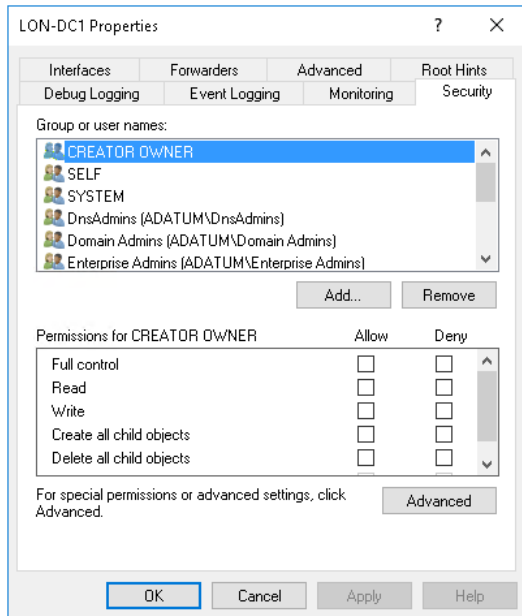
LON-DC1 Properties

?

X

Interfaces

Forwarders

Advanced

Root Hints

Debug Logging

Event Logging

Monitoring

Security

Group or user names:

CREATOR OWNER
SELF
SYSTEM
DnsAdmins (ADATUM\DnsAdmins)
Domain Admins (ADATUM\Domain Admins)
Enterprise Admins (ADATUM\Enterprise Admins)

Add...

Remove

| Permissions for CREATOR OWNER | Allow | Deny |
|---|---|---|
| Full control | | |
| Read | | |
| Write | | |
| Create all child objects | | |
| Delete all child objects | | |

For special permissions or advanced settings, click Advanced.

Advanced

OK

Cancel

Apply

Help